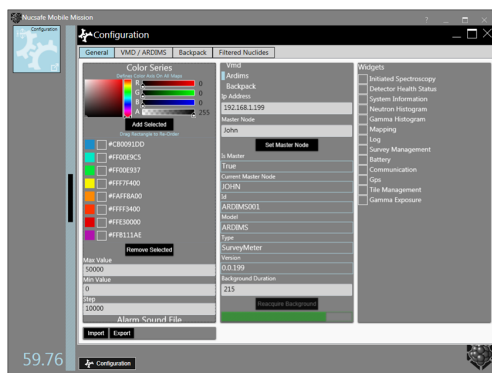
Nucsafe Mobile Mission

Configuration

Configuration

General | VMD / ARDIMS | Backpack | Filtered Nuclides

Color Series

Defines Color Axis On All Maps

R 0
G 0
B 0
A 255

Add Selected

Drag Rectangles to Re-Order

#CB0091DD
#FF00E9C5
#FF00E937
#FFF7F400
#FAFF8A00
#FFFF3400
#FFE30000
#FFB111AE

Remove Selected

Max Value
50000
Min Value
0
Step
10000
Alarm Sound File

Import | Export

Vmd
Ardims
Backpack
Ip Address
192.168.1.199
Master Node
John
Set Master Node
Is Master
True
Current Master Node
JOHN
Id
ARDIMS001
Model
ARDIMS
Type
SurveyMeter
Version
0.0.199
Background Duration
215
Reacquire Background

Widgets
Initiated Spectroscopy
Detector Health Status
System Information
Neutron Histogram
Gamma Histogram
Mapping
Log
Survey Management
Battery
Communication
Gps
Tile Management
Gamma Exposure

59.76

Configuration